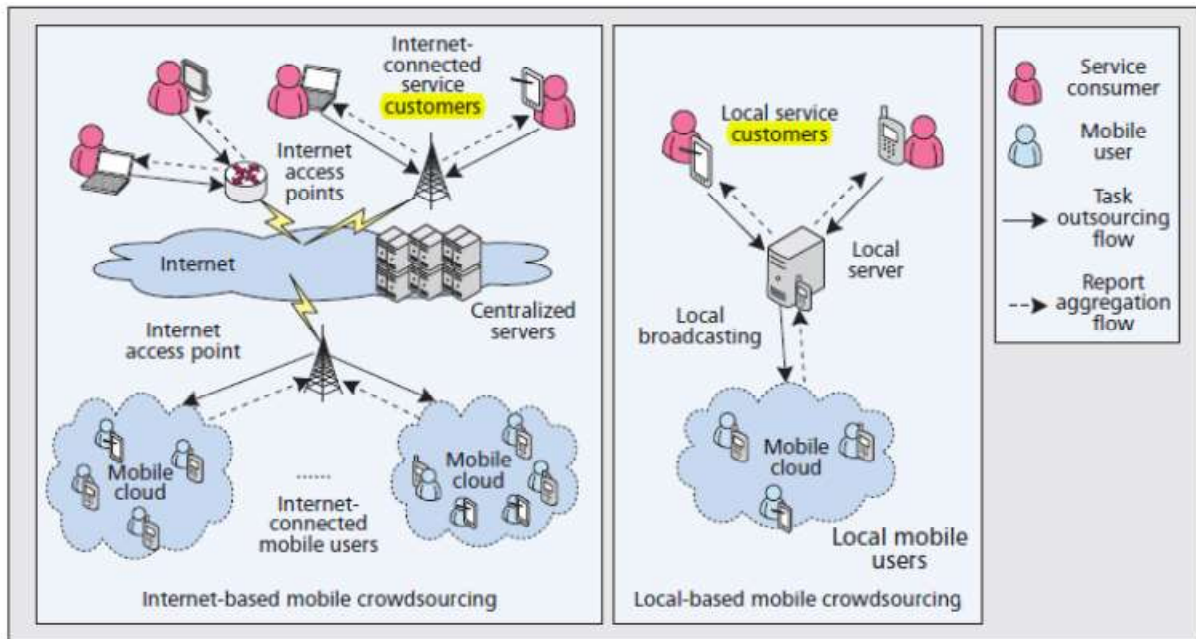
Internet-connected service customers

Internet access points

Internet

Centralized servers

Internet access point

Mobile cloud

......

Internet-connected mobile users

Mobile cloud

Internet-based mobile crowdsourcing

Local service customers

Local server

Local broadcasting

Mobile cloud

Local mobile users

Local-based mobile crowdsourcing

Service consumer

Mobile user

Task outsourcing flow

Report aggregation flow